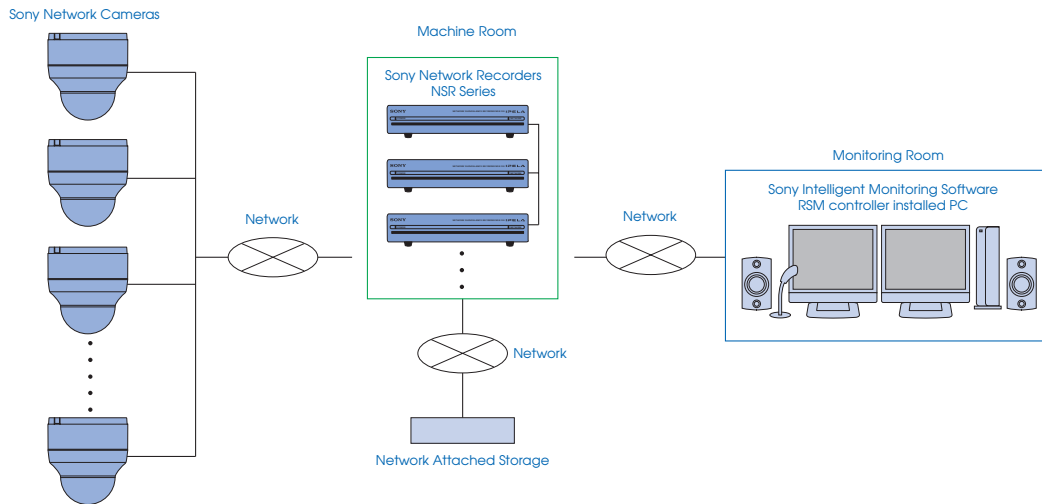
Sony Network Cameras

Machine Room

Sony Network Recorders
NSR Series

SONY IPELA

SONY IPELA

SONY IPELA

Network

Network

Monitoring Room

Sony Intelligent Monitoring Software
RSM controller installed PC

Network

Network Attached Storage